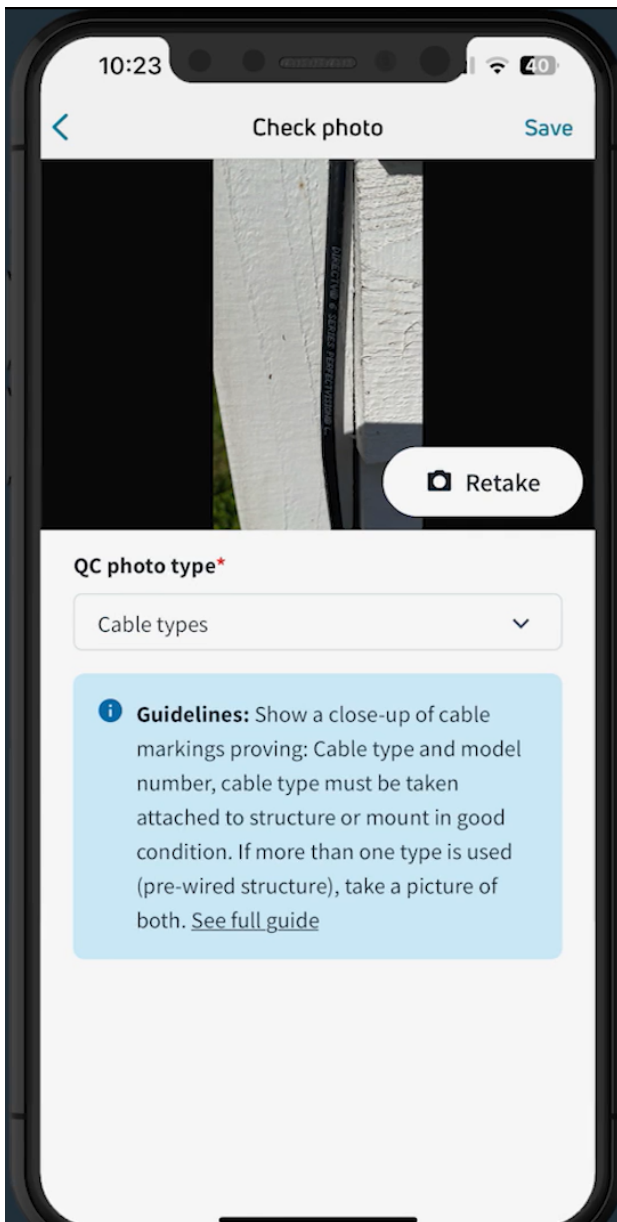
10:23

40

Check photo

Save

DIRECTV® 6 SERIES PERFECTVISION

Retake

QC photo type*

Cable types

Guidelines: Show a close-up of cable markings proving: Cable type and model number, cable type must be taken attached to structure or mount in good condition. If more than one type is used (pre-wired structure), take a picture of both. See full guide